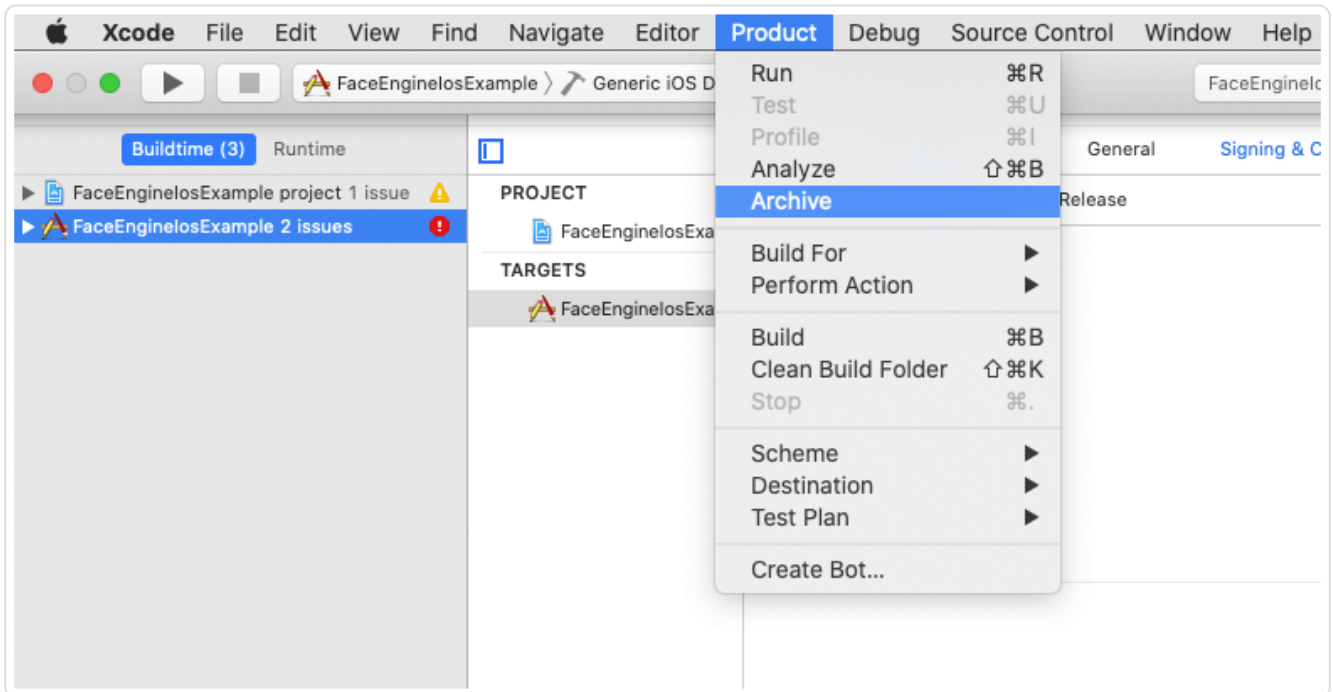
Xcode File Edit View Find Navigate Editor Product Debug Source Control Window Help

FaceEngineIosExample 〉 Generic iOS D

FaceEngineIo

Buildtime (3) Runtime

FaceEngineIosExample project 1 issue

FaceEngineIosExample 2 issues

PROJECT

FaceEngineIosExa

TARGETS

FaceEngineIosExa

General Signing & C

Release

Run ⌘R
Test ⌘U
Profile ⌘I
Analyze ⇧⌘B
Archive

Build For
Perform Action

Build ⌘B
Clean Build Folder ⇧⌘K
Stop ⌘.

Scheme
Destination
Test Plan

Create Bot...